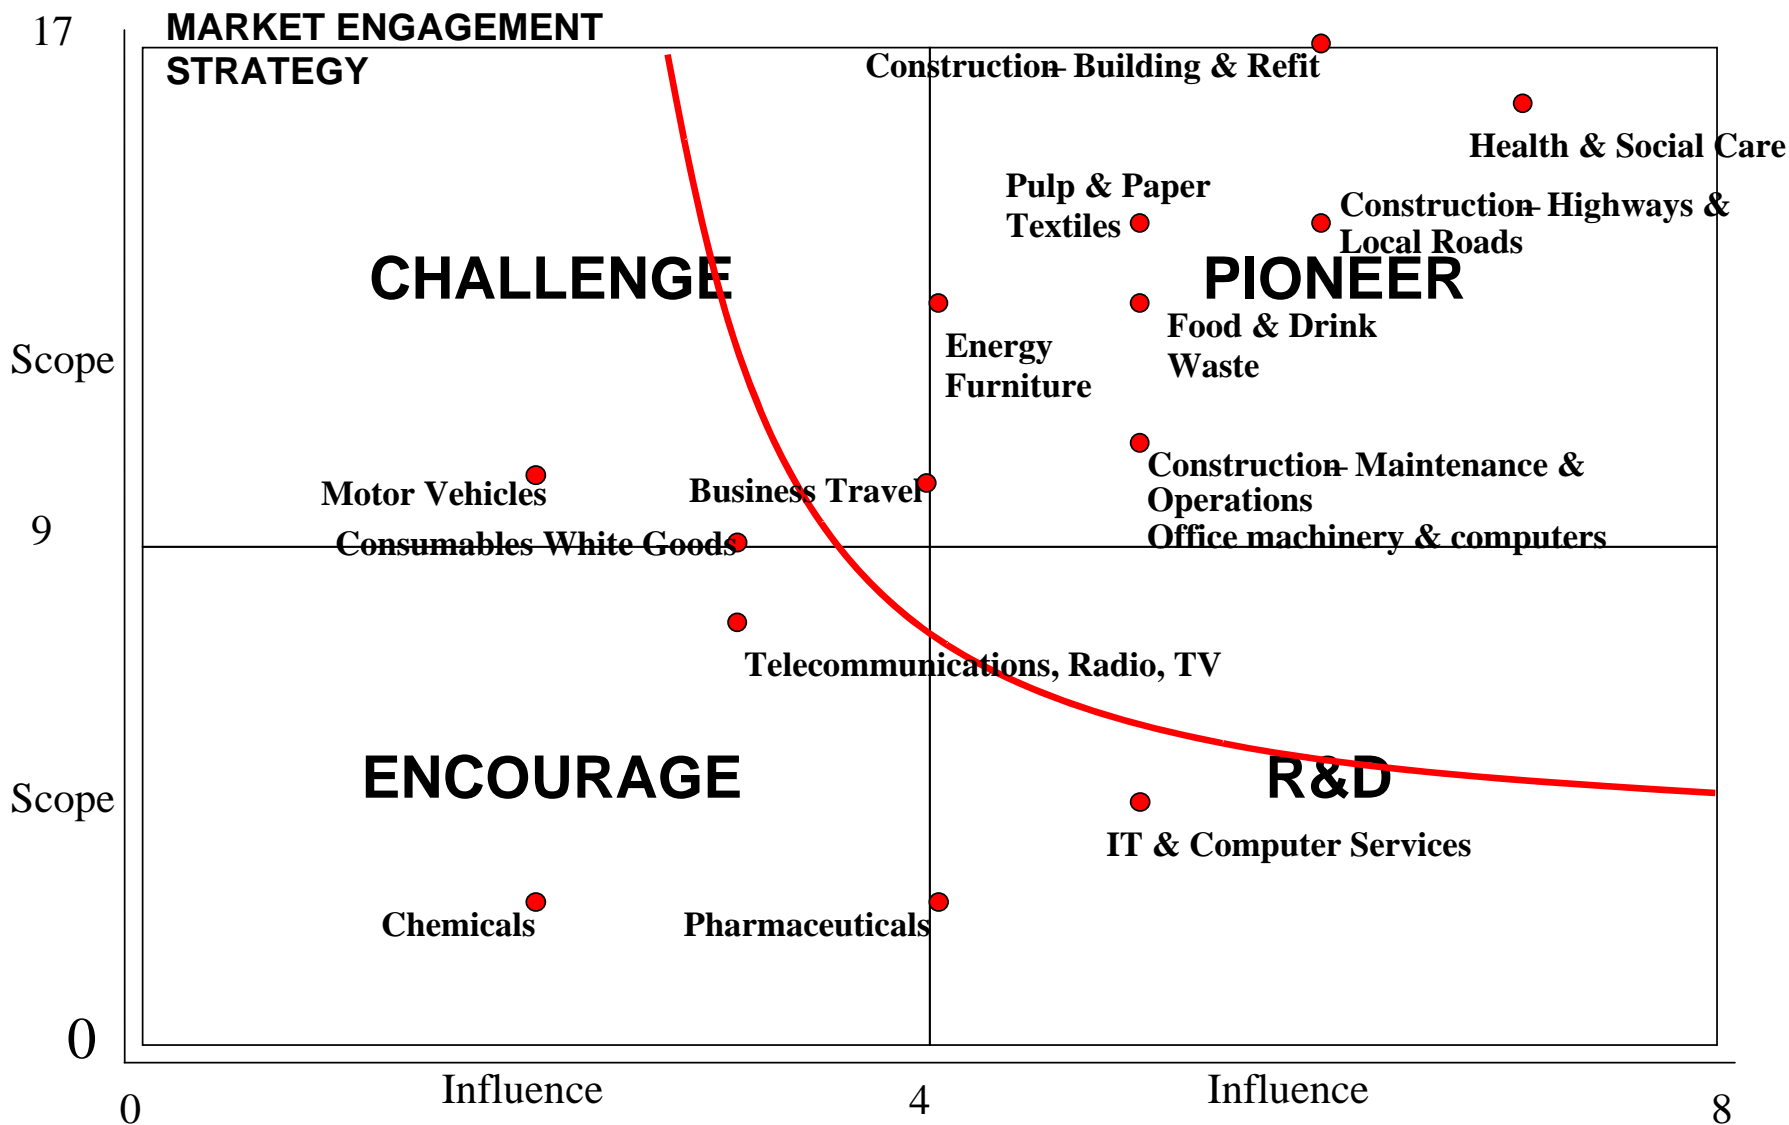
17

MARKET ENGAGEMENT STRATEGY

Construction- Building & Refit

Health & Social Care

Pulp & Paper
Textiles

Construction- Highways & Local Roads

CHALLENGE

PIONEER

Food & Drink
Waste

Energy
Furniture

Scope

Motor Vehicles

Business Travel

Construction- Maintenance & Operations
Office machinery & computers

9

Consumables White Goods

Telecommunications, Radio, TV

ENCOURAGE

R&D

Scope

IT & Computer Services

Chemicals

Pharmaceuticals

0

0

Influence

4

Influence

8